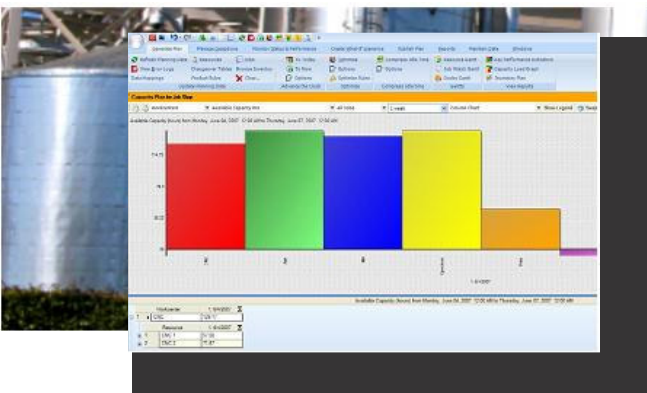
Generate Plan | Previous Questions | Monitor Status & Performance | Create What-If Scenarios | Publish Plan | Reports | Maintain Data | Windows

Refresh Planning Data | Resources | Jobs | Update Planning Data | Changeover Tables | Product Rules | Chart | Advance the Clock | Optimize | Options | Compare Plans | Critical Paths | Gantts | Resource Gantt | Job Gantt | Duties Gantt | Key Performance Indicators | Capacity Load Graph | Inventory Plan | View Results

Capacity Plan by Job Step

Available Capacity (hours) from Monday, June 04, 2007 12:00 AM to Thursday, June 07, 2007 12:00 AM

Available Capacity (hours) from Monday, June 04, 2007 12:00 AM to Thursday, June 07, 2007 12:00 AM

Workcenter
CNC

Resource
CNC 1
CNC 2